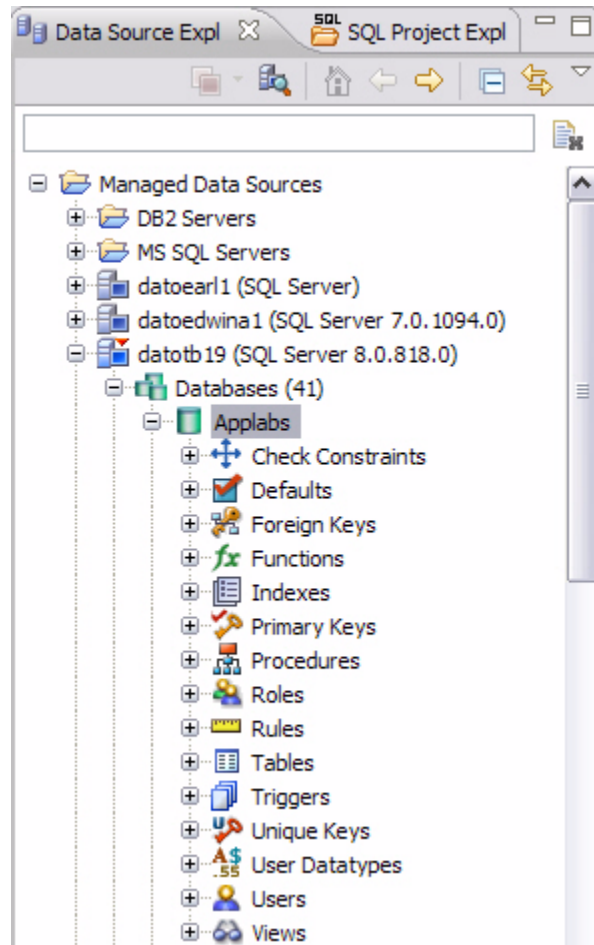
Data Source Expl
SQL
SQL Project Expl

Managed Data Sources
DB2 Servers
MS SQL Servers
datoearl1 (SQL Server)
datoedwina1 (SQL Server 7.0.1094.0)
datotb19 (SQL Server 8.0.818.0)
Databases (41)
Applabs
Check Constraints
Defaults
Foreign Keys
Functions
Indexes
Primary Keys
Procedures
Roles
Rules
Tables
Triggers
Unique Keys
User Datatypes
Users
Views